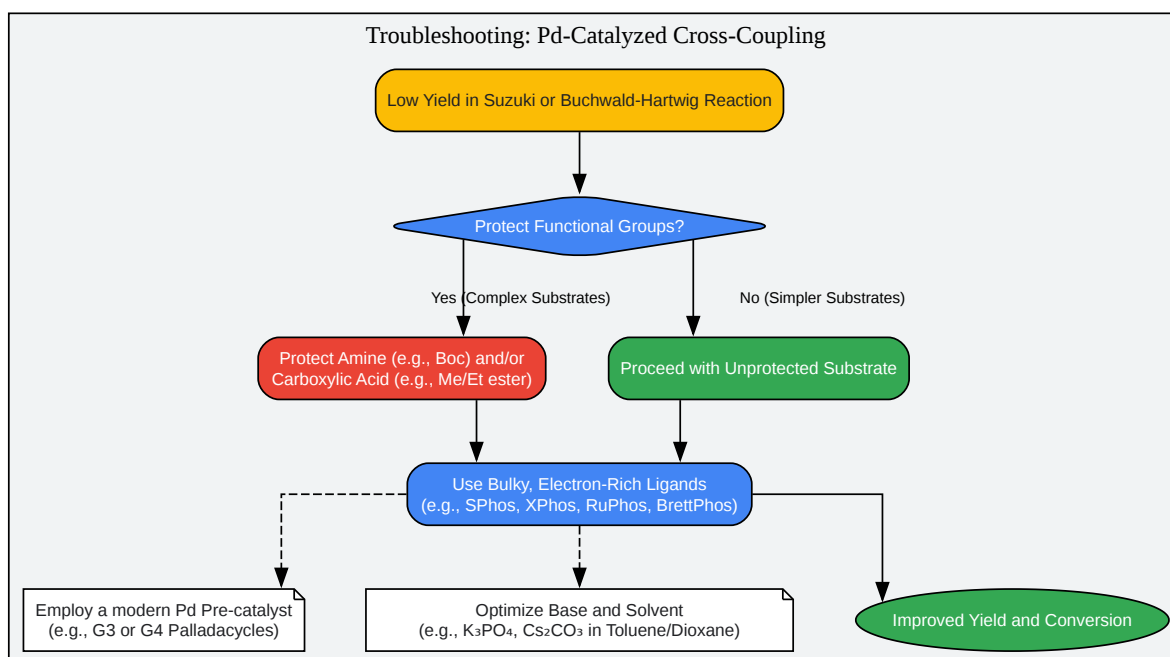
Troubleshooting: Pd-Catalyzed Cross-Coupling

Low Yield in Suzuki or Buchwald-Hartwig Reaction

Protect Functional Groups?

Yes (Complex Substrates)

No (Simpler Substrates)

Protect Amine (e.g., Boc) and/or Carboxylic Acid (e.g., Me/Et ester)

Proceed with Unprotected Substrate

Use Bulky, Electron-Rich Ligands (e.g., SPhos, XPhos, RuPhos, BrettPhos)

Employ a modern Pd Pre-catalyst (e.g., G3 or G4 Palladacycles)

Optimize Base and Solvent (e.g., $K_3PO_4$, $Cs_2CO_3$ in Toluene/Dioxane)

Improved Yield and Conversion